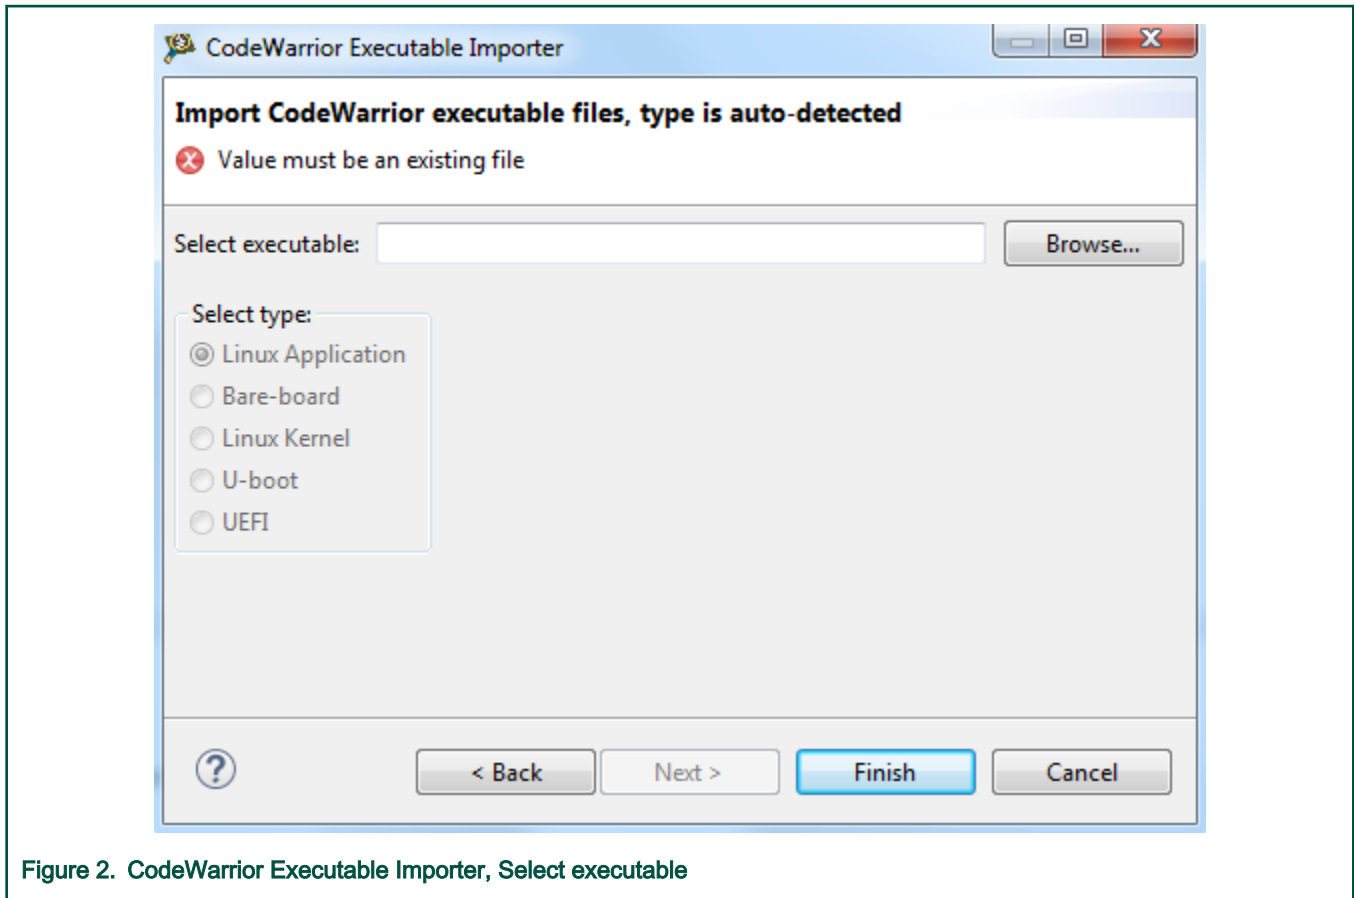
CodeWarrior Executable Importer

Import CodeWarrior executable files, type is auto-detected

Value must be an existing file

Select executable:

Browse...

Select type:

Linux Application

Bare-board

Linux Kernel

U-boot

UEFI

?

< Back

Next >

Finish

Cancel

Figure 2. CodeWarrior Executable Importer, Select executable